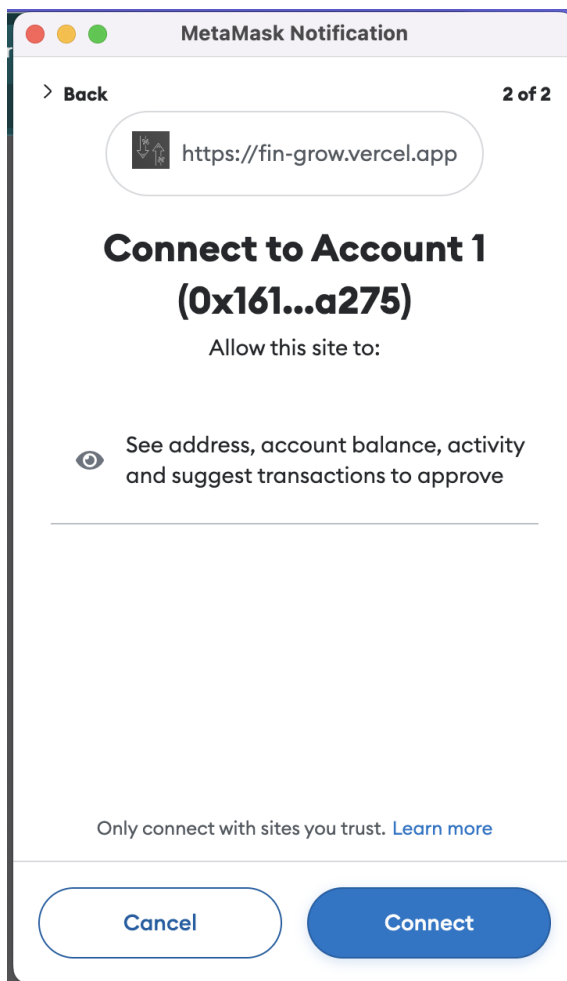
MetaMask Notification

> Back

2 of 2

https://fin-grow.vercel.app

Connect to Account 1 (0x161...a275)

Allow this site to:

See address, account balance, activity and suggest transactions to approve

Only connect with sites you trust. Learn more

Cancel

Connect